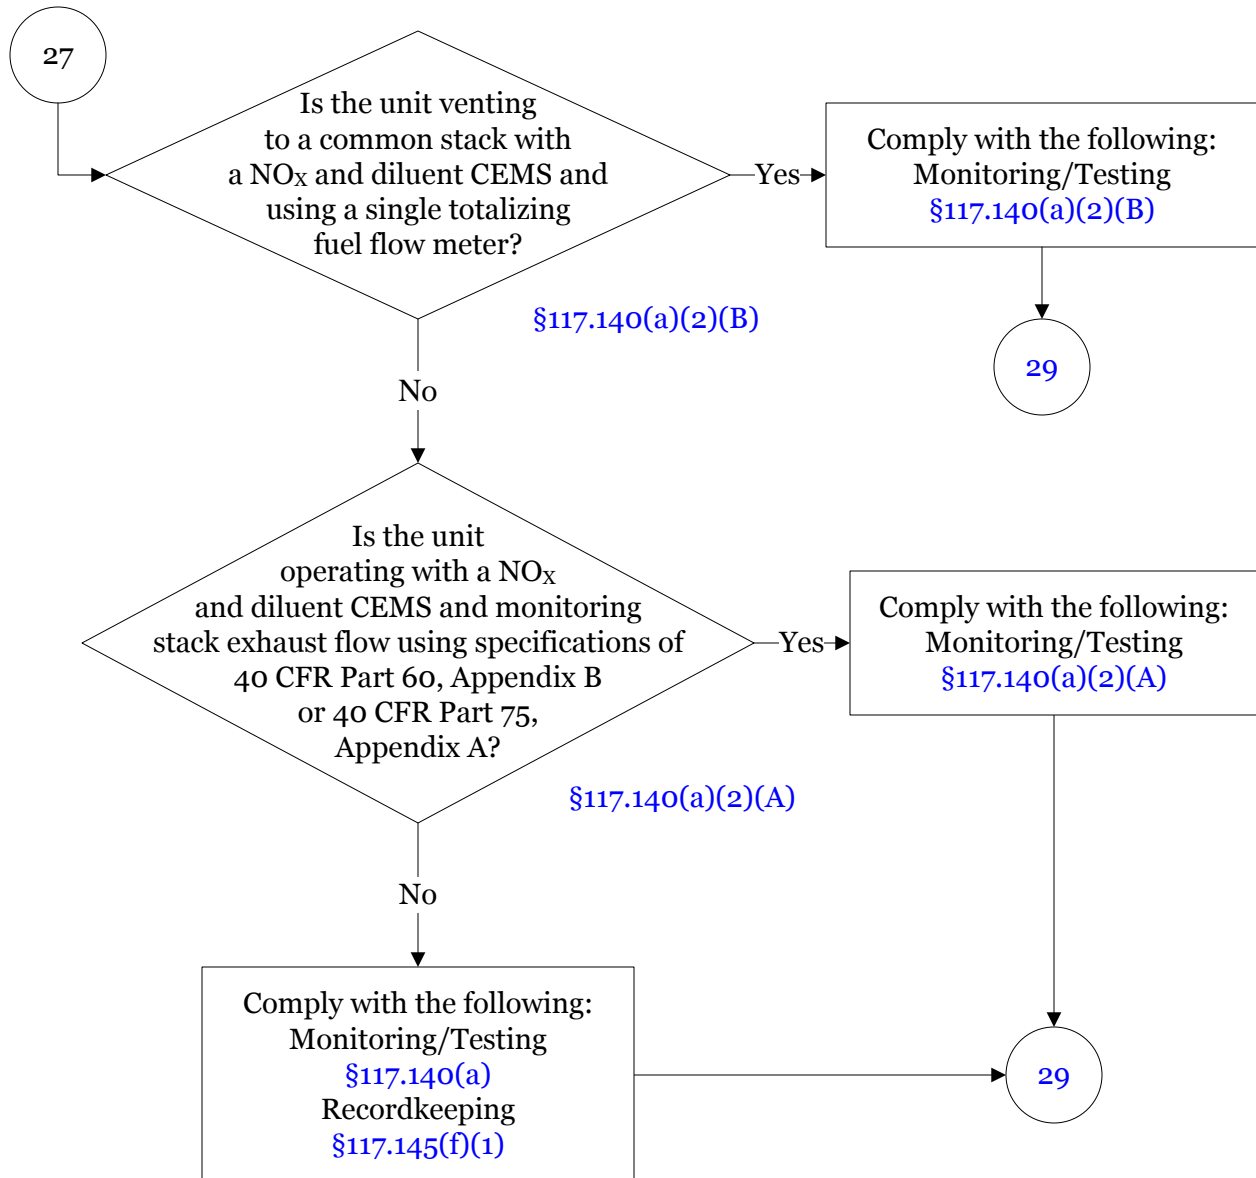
27

Is the unit venting to a common stack with a $NO_X$ and diluent CEMS and using a single totalizing fuel flow meter?

§117.140(a)(2)(B)

Yes

Comply with the following:
Monitoring/Testing
§117.140(a)(2)(B)

29

No

Is the unit operating with a $NO_X$ and diluent CEMS and monitoring stack exhaust flow using specifications of 40 CFR Part 60, Appendix B or 40 CFR Part 75, Appendix A?

§117.140(a)(2)(A)

Yes

Comply with the following:
Monitoring/Testing
§117.140(a)(2)(A)

No

Comply with the following:
Monitoring/Testing
§117.140(a)
Recordkeeping
§117.145(f)(1)

29